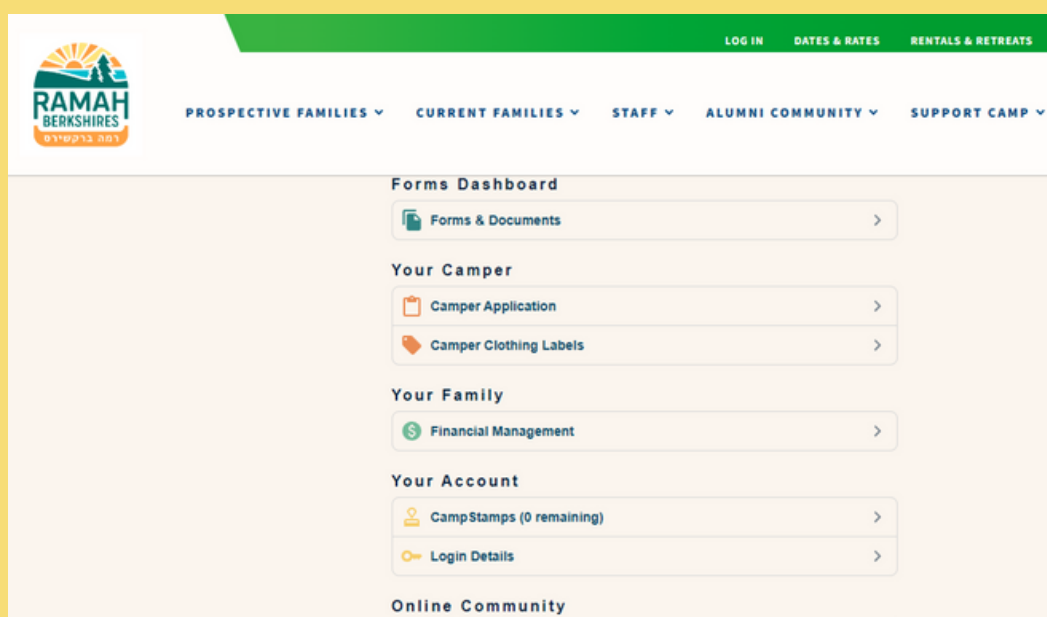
LOG IN DATES & RATES RENTALS & RETREATS

RAMAH BERKSHIRES רמה ברקשירס

PROSPECTIVE FAMILIES CURRENT FAMILIES STAFF ALUMNI COMMUNITY SUPPORT CAMP

Forms Dashboard

Forms & Documents

Your Camper

Camper Application

Camper Clothing Labels

Your Family

Financial Management

Your Account

CampStamps (0 remaining)

Login Details

Online Community